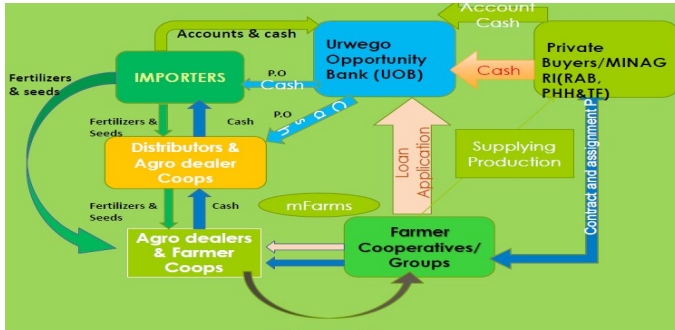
Account
Cash

Accounts & cash

Urwego Opportunity Bank (UOB)

Private Buyers/MINAGRI(RAB, PHH&TF)

Cash

Fertilizers & seeds

IMPORTERS

P.O
Cash

Fertilizers & Seeds

Cash

P.O
Cash

Distributors & Agro dealer Coops

Supplying Production

Loan Application

Contract and assignment P

Fertilizers & Seeds

Cash

mFarms

Agro dealers & Farmer Coops

Farmer Cooperatives/ Groups